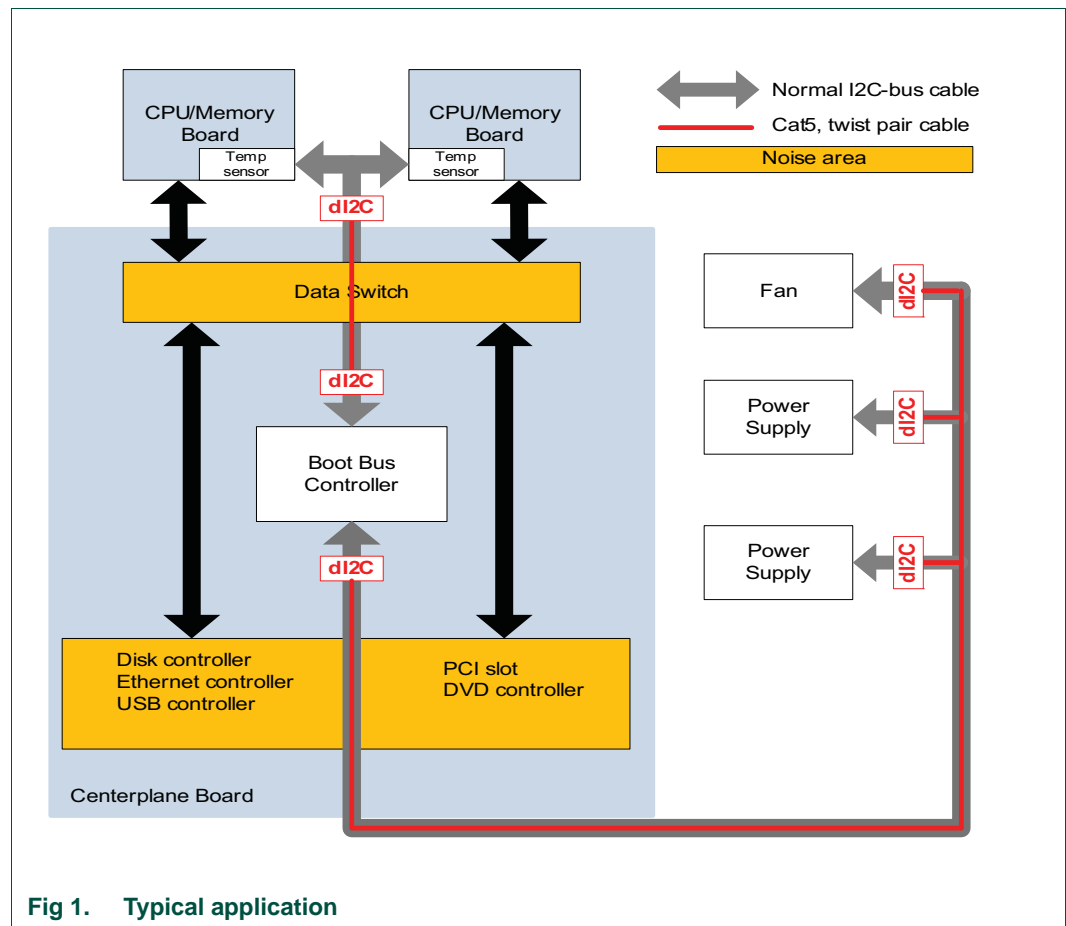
CPU/Memory Board

Temp sensor

CPU/Memory Board

Temp sensor

Normal I2C-bus cable

Cat5, twist pair cable

Noise area

dI2C

Data Switch

Fan

dI2C

dI2C

Power Supply

dI2C

Boot Bus Controller

Power Supply

dI2C

dI2C

Disk controller
Ethernet controller
USB controller

PCI slot
DVD controller

Centerplane Board

Fig 1. Typical application